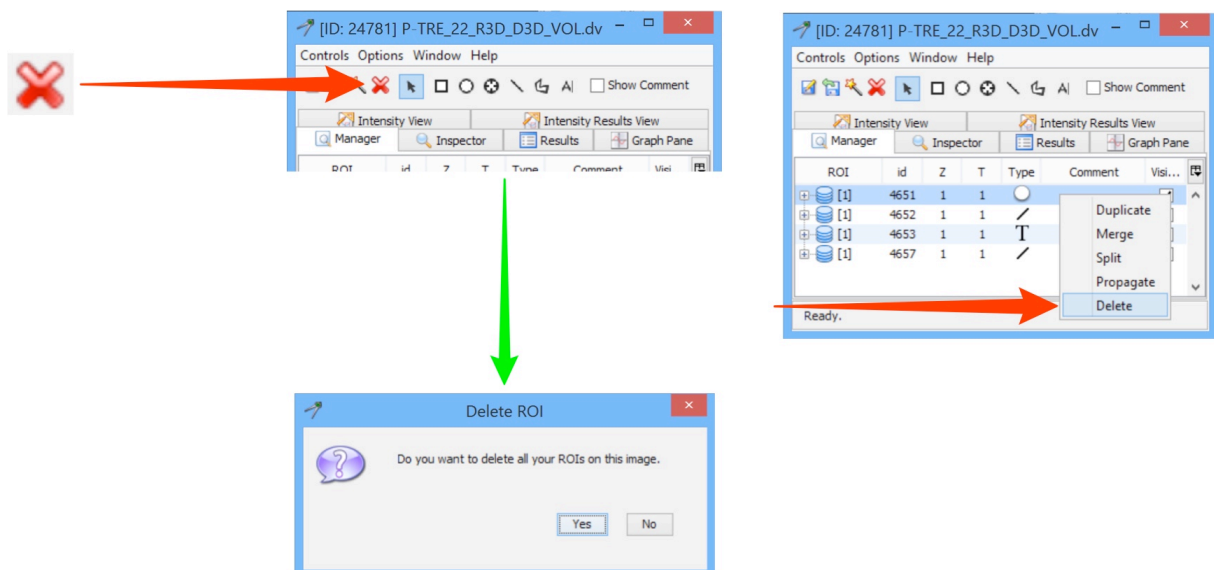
[ID: 24781] P-TRE_22_R3D_D3D_VOL.dv

Controls Options Window Help

Show Comment

Intensity View
Intensity Results View
Manager
Inspector
Results
Graph Pane

ROI id Z T Type Comment Visi

[ID: 24781] P-TRE_22_R3D_D3D_VOL.dv

Controls Options Window Help

Show Comment

Intensity View
Intensity Results View
Manager
Inspector
Results
Graph Pane

| ROI | id | Z | T | Type | Comment | Visi... |
|---|---|---|---|---|---|---|
| [1] | 4651 | 1 | 1 | | | |
| [1] | 4652 | 1 | 1 | | | |
| [1] | 4653 | 1 | 1 | T | | |
| [1] | 4657 | 1 | 1 | | | |

Duplicate
Merge
Split
Propagate
Delete

Ready.

Delete ROI

Do you want to delete all your ROIs on this image.

Yes
No